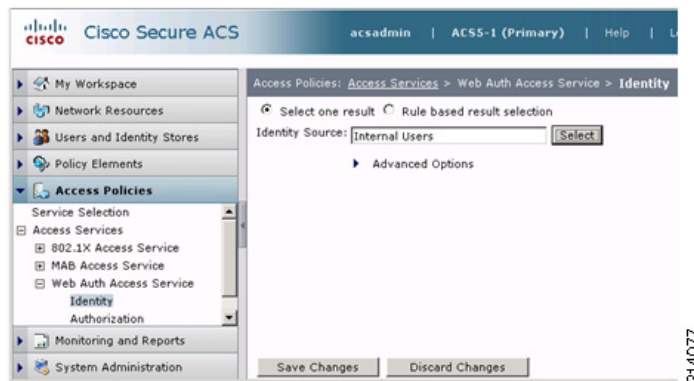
cisco Cisco Secure ACS

acsadmin | ACS5-1 (Primary) | Help | L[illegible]

My Workspace

Network Resources

Users and Identity Stores

Policy Elements

Access Policies

Service Selection

Access Services

802.1X Access Service

MAB Access Service

Web Auth Access Service

Identity

Authorization

Monitoring and Reports

System Administration

Access Policies: Access Services > Web Auth Access Service > Identity

Select one result Rule based result selection

Identity Source: Internal Users Select

Advanced Options

Save Changes Discard Changes

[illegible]4077